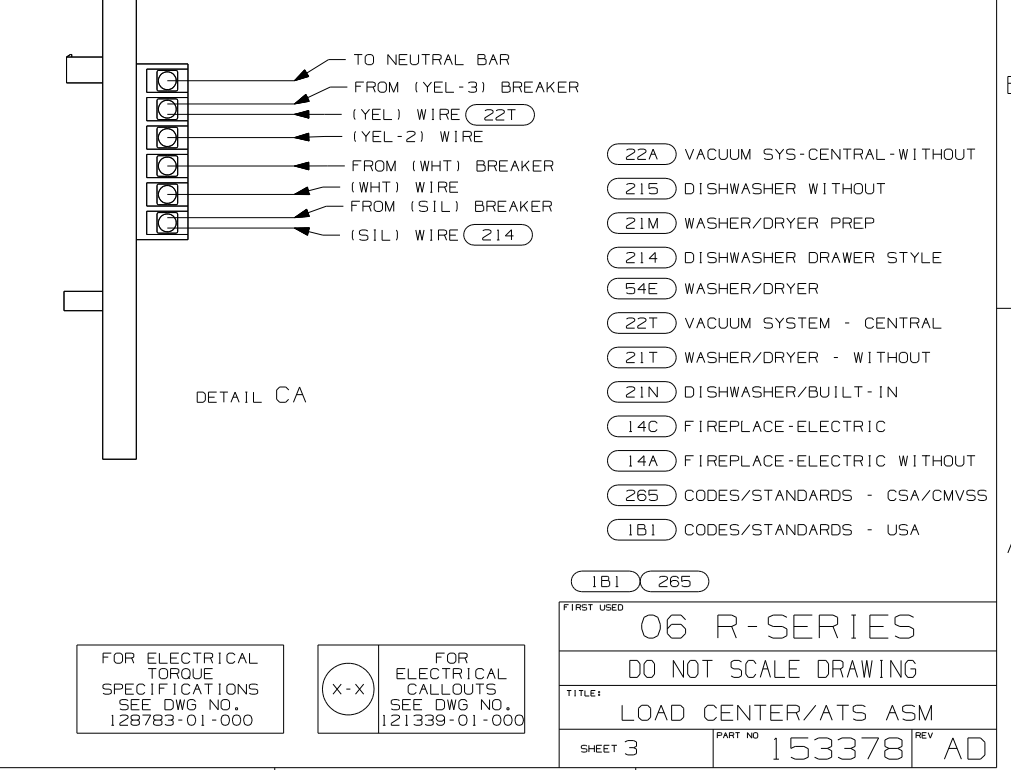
TO NEUTRAL BAR
FROM (YEL-3) BREAKER
(YEL) WIRE 22T
(YEL-2) WIRE
FROM (WHT) BREAKER
(WHT) WIRE
FROM (SIL) BREAKER
(SIL) WIRE 214

DETAIL CA

22A VACUUM SYS-CENTRAL-WITHOUT
215 DISHWASHER WITHOUT
21M WASHER/DRYER PREP
214 DISHWASHER DRAWER STYLE
54E WASHER/DRYER
22T VACUUM SYSTEM - CENTRAL
21T WASHER/DRYER - WITHOUT
21N DISHWASHER/BUILT-IN
14C FIREPLACE-ELECTRIC
14A FIREPLACE-ELECTRIC WITHOUT
265 CODES/STANDARDS - CSA/CMVSS
1B1 CODES/STANDARDS - USA

1B1 265

FOR ELECTRICAL TORQUE SPECIFICATIONS SEE DWG NO. 128783-01-000

X-X

FOR ELECTRICAL CALLOUTS SEE DWG NO. 121339-01-000

FIRST USED
06 R-SERIES
DO NOT SCALE DRAWING
TITLE:
LOAD CENTER/ATS ASM
SHEET 3
PART NO
153378
REV
AD

B

A